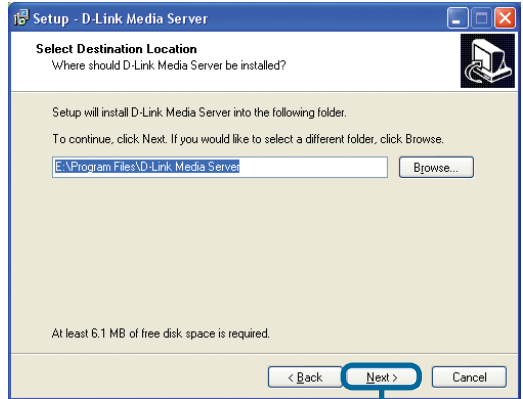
Setup - D-Link Media Server

Select Destination Location
Where should D-Link Media Server be installed?

Setup will install D-Link Media Server into the following folder.

To continue, click Next. If you would like to select a different folder, click Browse.

E:\Program Files\D-Link Media Server

Browse...

At least 6.1 MB of free disk space is required.

< Back

Next >

Cancel